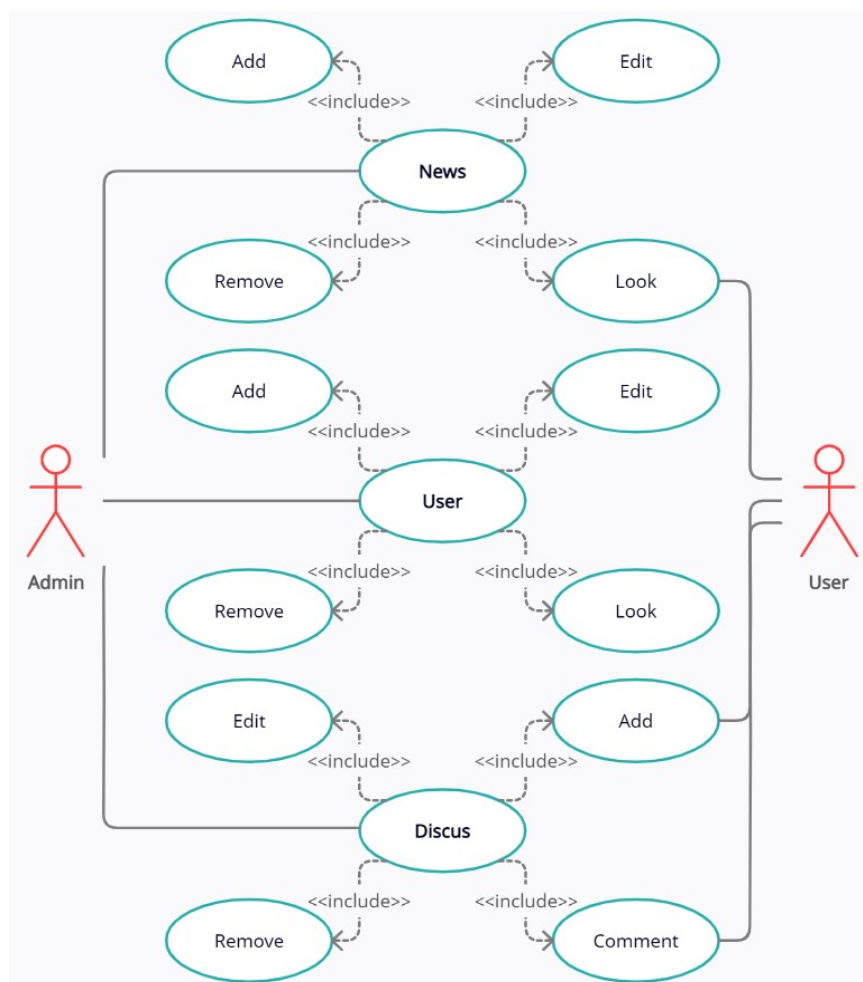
Add
Edit
<<include>>
<<include>>
News
<<include>>
<<include>>
Remove
Look
Add
Edit
<<include>>
<<include>>
User
Admin
User
<<include>>
<<include>>
Remove
Look
Edit
Add
<<include>>
<<include>>
Discus
<<include>>
<<include>>
Remove
Comment